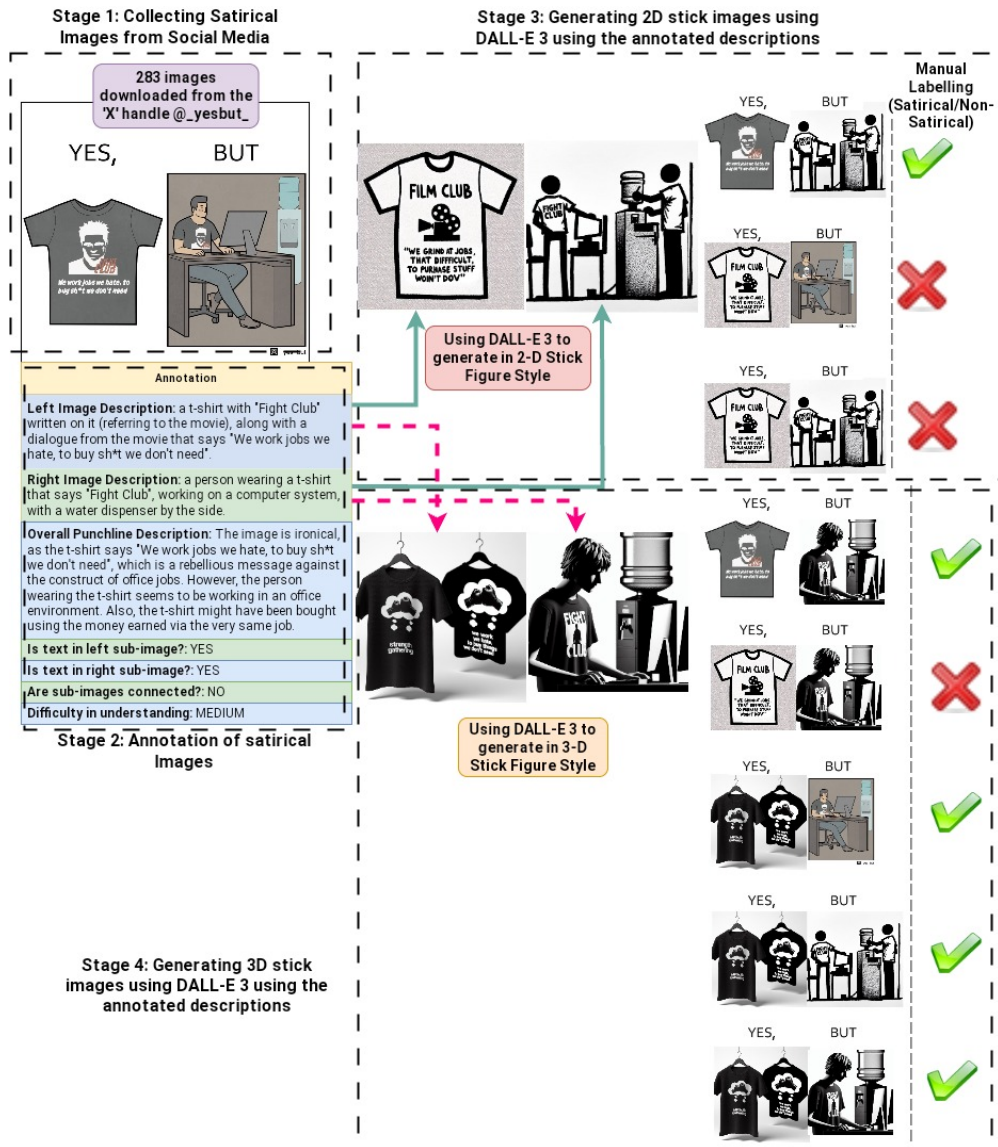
Stage 1: Collecting Satirical Images from Social Media

283 images downloaded from the 'X' handle @_yesbut_

YES,

BUT

We work jobs we hate, to buy sh*t we don't need

Stage 3: Generating 2D stick images using DALL-E 3 using the annotated descriptions

FILM CLUB

"WE GRIND AT JOBS, THAT DIFFICULT, TO PURHASE STUFF WOIN'T DOV"

FIGHT CLUB

Using DALL-E 3 to generate in 2-D Stick Figure Style

Manual Labelling (Satirical/Non-Satirical)

YES,

BUT

YES,

BUT

FILM CLUB

YES,

BUT

FILM CLUB

Annotation

Left Image Description: a t-shirt with "Fight Club" written on it (referring to the movie), along with a dialogue from the movie that says "We work jobs we hate, to buy sh*t we don't need".

Right Image Description: a person wearing a t-shirt that says "Fight Club", working on a computer system, with a water dispenser by the side.

Overall Punchline Description: The image is ironical, as the t-shirt says "We work jobs we hate, to buy sh*t we don't need", which is a rebellious message against the construct of office jobs. However, the person wearing the t-shirt seems to be working in an office environment. Also, the t-shirt might have been bought using the money earned via the very same job.

Is text in left sub-image?: YES

Is text in right sub-image?: YES

Are sub-images connected?: NO

Difficulty in understanding: MEDIUM

Stage 2: Annotation of satirical Images

FIGHT CLUB

Using DALL-E 3 to generate in 3-D Stick Figure Style

YES,

BUT

YES,

BUT

FILM CLUB

YES,

BUT

YES,

BUT

YES,

BUT

Stage 4: Generating 3D stick images using DALL-E 3 using the annotated descriptions